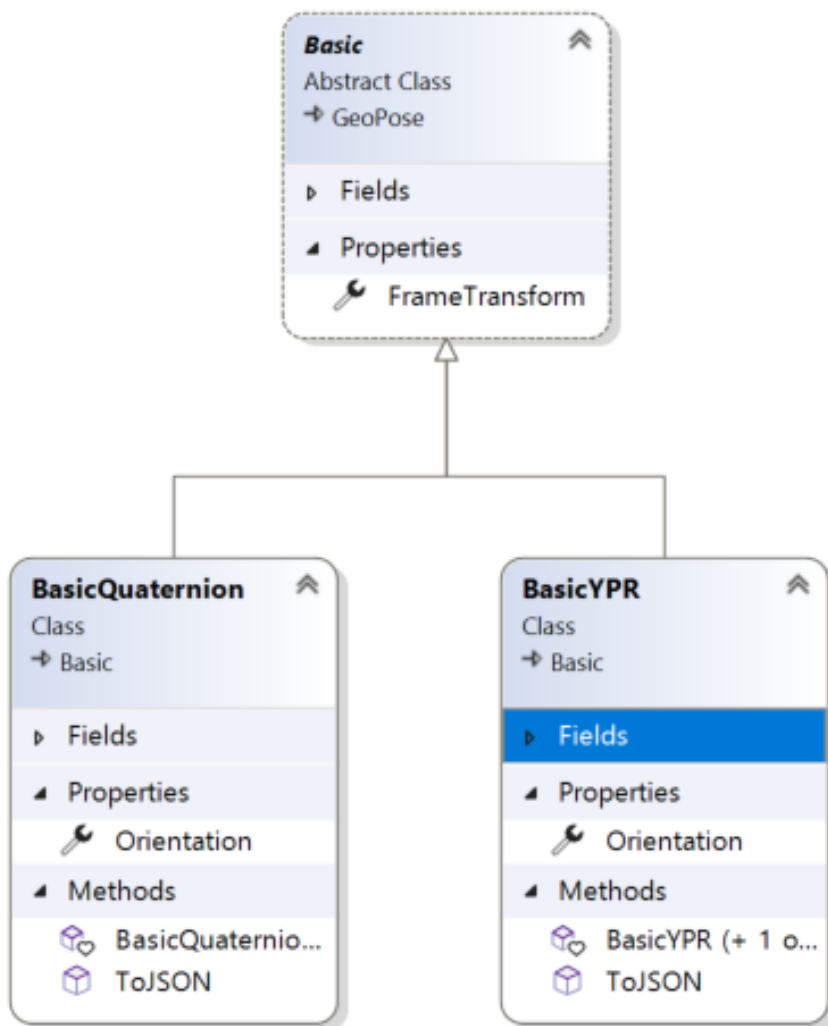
Basic
Abstract Class
GeoPose

Fields

Properties

FrameTransform

BasicQuaternion
Class
Basic

Fields

Properties

Orientation

Methods

BasicQuaternio...

ToJSON

BasicYPR
Class
Basic

Fields

Properties

Orientation

Methods

BasicYPR (+ 1 o...

ToJSON